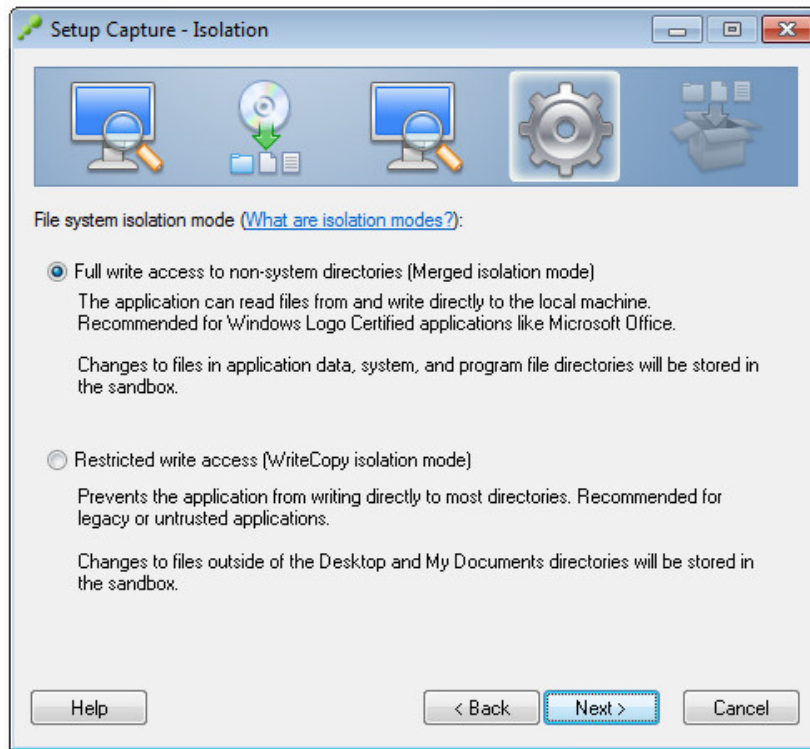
Setup Capture - Isolation

File system isolation mode (What are isolation modes?):

Full write access to non-system directories (Merged isolation mode)

The application can read files from and write directly to the local machine. Recommended for Windows Logo Certified applications like Microsoft Office.

Changes to files in application data, system, and program file directories will be stored in the sandbox.

Restricted write access (WriteCopy isolation mode)

Prevents the application from writing directly to most directories. Recommended for legacy or untrusted applications.

Changes to files outside of the Desktop and My Documents directories will be stored in the sandbox.

Help

< Back

Next >

Cancel